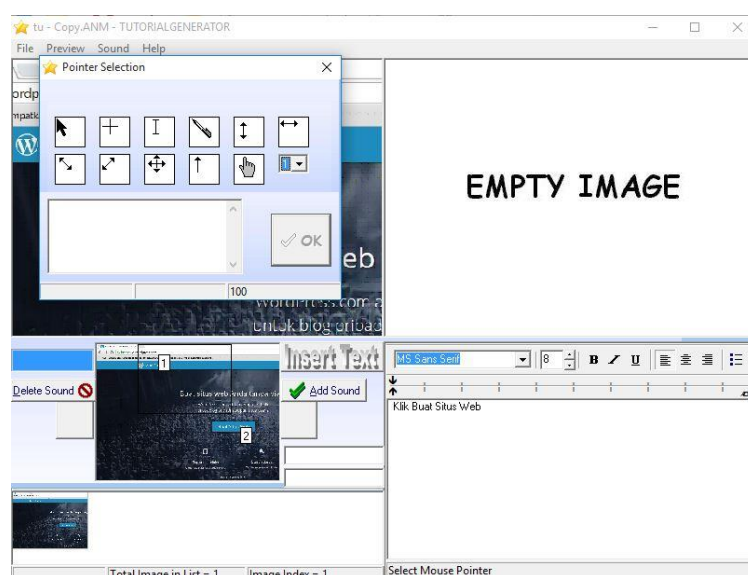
tu - Copy.ANM - TUTORIALGENERATOR

File Preview Sound Help

Pointer Selection

1

OK

100

ordp

mpatib

eb

WordPress.com a

untuk blog priba

EMPTY IMAGE

Insert Text

Delete Sound

Add Sound

1

2

MS Sans Serif

8

B

U

Klik Buat Situs Web

Total Image in List = 1

Image Index = 1

Select Mouse Pointer